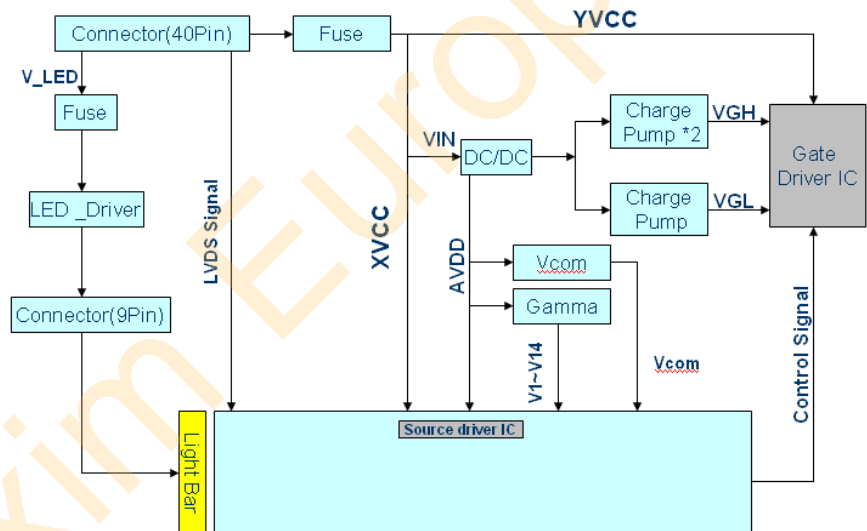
Connector(40Pin)
Fuse
YVCC
V_LED
Fuse
VIN
DC/DC
Charge Pump *2
VGH
Charge Pump
VGL
Gate Driver IC
LED _Driver
LVDS Signal
XVCC
AVDD
Vcom
Gamma
Connector(9Pin)
V1~V14
Vcom
Control Signal
Light Bar
Source driver IC